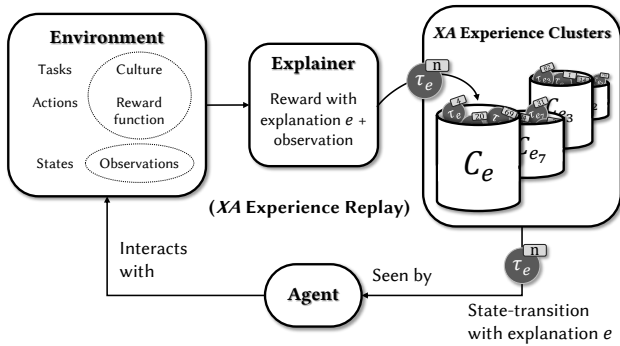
Environment

Tasks

Actions

States

Culture

Reward function

Observations

Explainer

Reward with explanation $e$ + observation

$\tau_e$ n

*XA* Experience Clusters

$C_e$

$C_{e_7}$

$C_{e_3}$

$C_{e_2}$

(*XA* Experience Replay)

Interacts with

Seen by

Agent

$\tau_e$ n

State-transition with explanation $e$